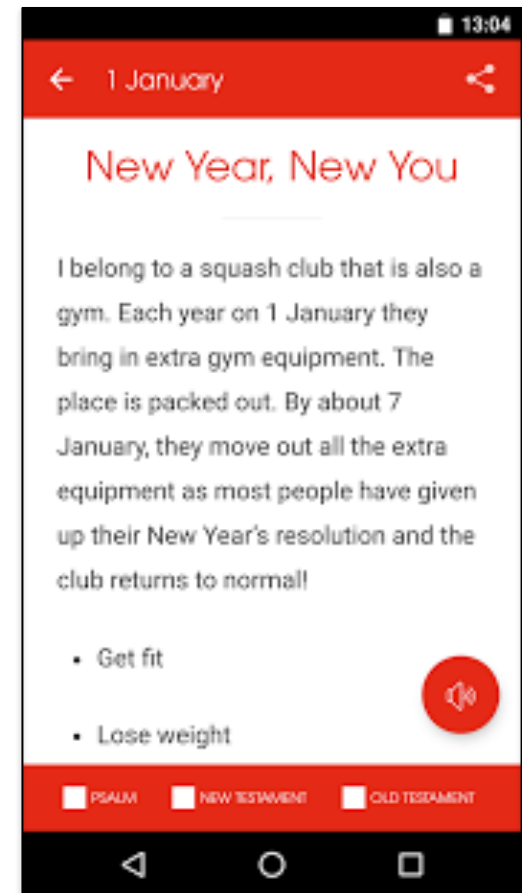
13:04

1 January

New Year, New You

I belong to a squash club that is also a gym. Each year on 1 January they bring in extra gym equipment. The place is packed out. By about 7 January, they move out all the extra equipment as most people have given up their New Year's resolution and the club returns to normal!

- Get fit

- Lose weight

PSALM NEW TESTAMENT OLD TESTAMENT